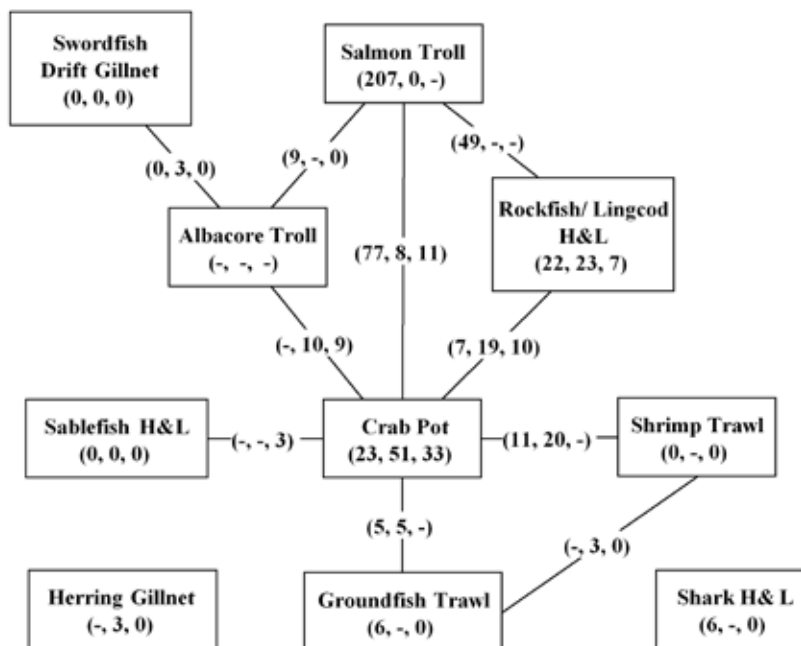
Swordfish Drift Gillnet
(0, 0, 0)

Salmon Troll
(207, 0, -)

(0, 3, 0)

(9, -, 0)

(49, -, -)

Rockfish/ Lingcod H&L
(22, 23, 7)

Albacore Troll
(-, -, -)

(77, 8, 11)

(-, 10, 9)

(7, 19, 10)

Sablefish H&L
(0, 0, 0)

(-, -, 3)

Crab Pot
(23, 51, 33)

(11, 20, -)

Shrimp Trawl
(0, -, 0)

(5, 5, -)

(-, 3, 0)

Herring Gillnet
(-, 3, 0)

Groundfish Trawl
(6, -, 0)

Shark H& L
(6, -, 0)